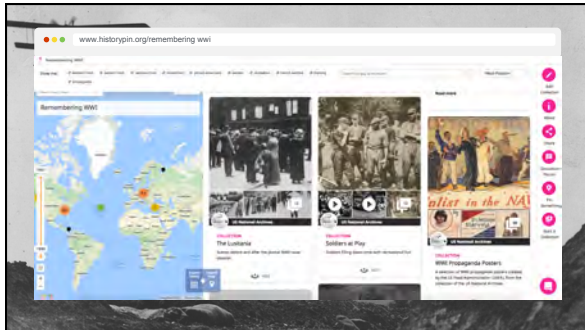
www.historypin.org/remembering wwi

Remembering WWI

COLLECTION
The Lusitania

COLLECTION
Soldiers at Play

Read more

COLLECTION
WWI Propaganda Posters

US National Archives

US National Archives

US National Archives

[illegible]

Edit Collection

About

Share

Download

Pin Something

Start a Collection